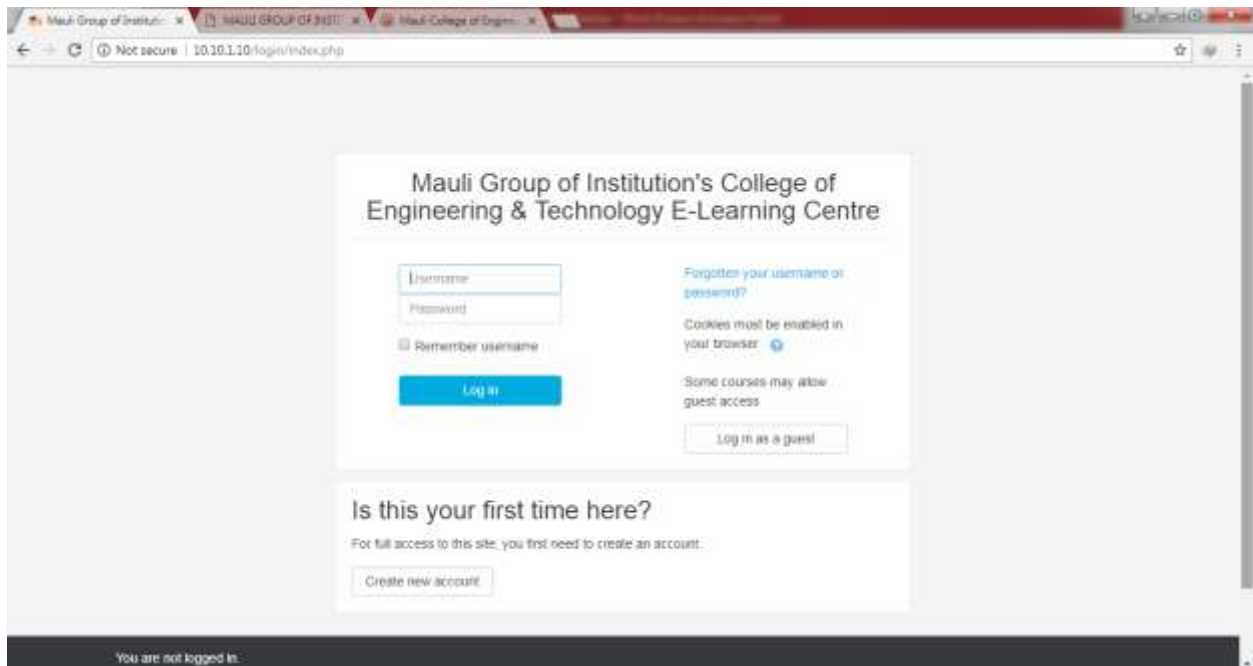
Mauli Group of Institutio ×
MAULI GROUP OF INSTI ×
Mauli College of Engine ×

Not secure | 10.10.1.10/login/index.php

Mauli Group of Institution's College of Engineering & Technology E-Learning Centre

Username
Password
Remember username
Log in

Forgotten your username or password?
Cookies must be enabled in your browser
Some courses may allow guest access
Log in as a guest

Is this your first time here?
For full access to this site, you first need to create an account.
Create new account

You are not logged in.